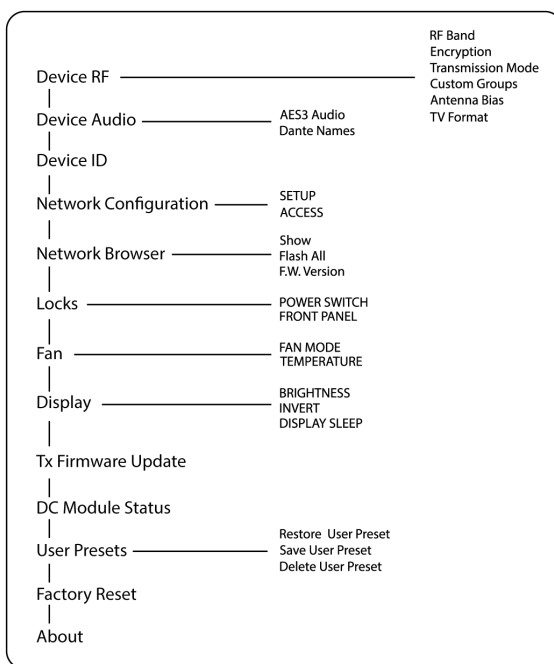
Device RF
RF Band
Encryption
Transmission Mode
Custom Groups
Antenna Bias
TV Format

Device Audio
AES3 Audio
Dante Names

Device ID

Network Configuration
SETUP
ACCESS

Network Browser
Show
Flash All
F.W. Version

Locks
POWER SWITCH
FRONT PANEL

Fan
FAN MODE
TEMPERATURE

Display
BRIGHTNESS
INVERT
DISPLAY SLEEP

Tx Firmware Update

DC Module Status

User Presets
Restore User Preset
Save User Preset
Delete User Preset

Factory Reset

About